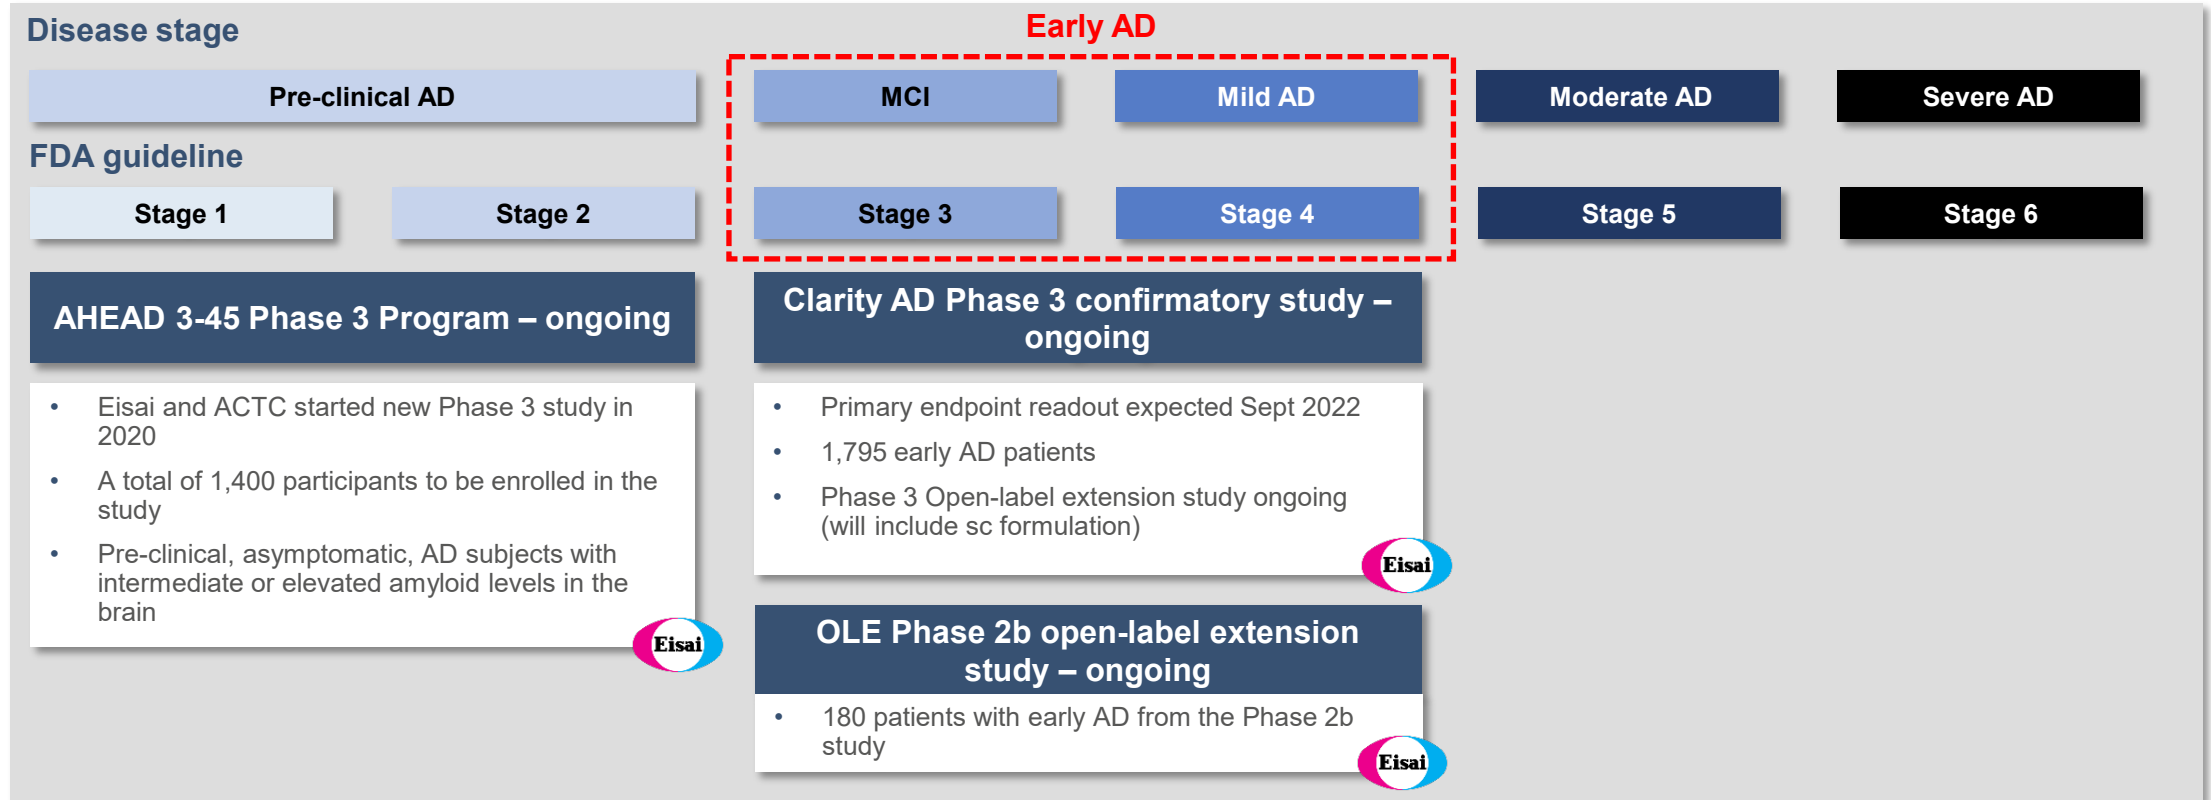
Disease stage

Early AD

| Pre-clinical AD | | MCI | Mild AD | Moderate AD | Severe AD |
|---|---|---|---|---|---|

FDA guideline

| Stage 1 | Stage 2 | Stage 3 | Stage 4 | Stage 5 | Stage 6 |
|---|---|---|---|---|---|

AHEAD 3-45 Phase 3 Program – ongoing

- Eisai and ACTC started new Phase 3 study in 2020
- A total of 1,400 participants to be enrolled in the study
- Pre-clinical, asymptomatic, AD subjects with intermediate or elevated amyloid levels in the brain

Eisai

Clarity AD Phase 3 confirmatory study – ongoing

- Primary endpoint readout expected Sept 2022
- 1,795 early AD patients
- Phase 3 Open-label extension study ongoing (will include sc formulation)

Eisai

OLE Phase 2b open-label extension study – ongoing

- 180 patients with early AD from the Phase 2b study

Eisai